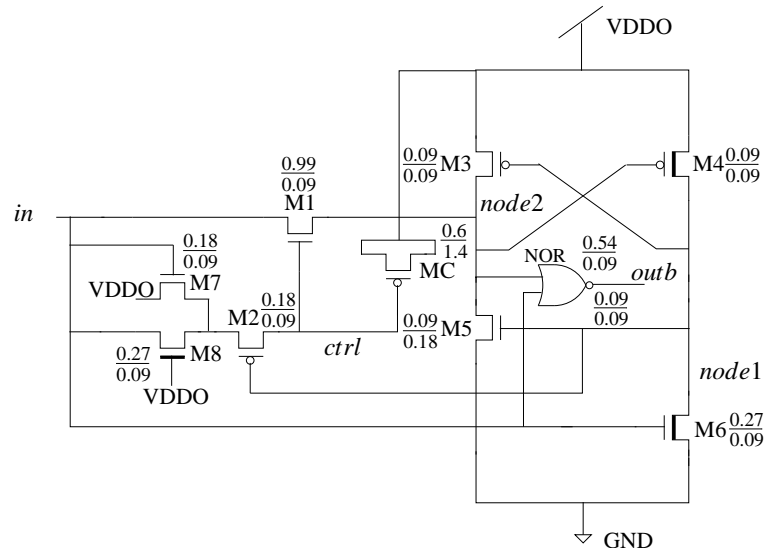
VDDO

$\frac{0.09}{0.09}$ M3

M4 $\frac{0.09}{0.09}$

$\frac{0.99}{0.09}$
M1

*in*

*node*2

$\frac{0.18}{0.09}$

$\frac{0.6}{1.4}$

$\frac{0.54}{0.09}$

VDDO M7

MC

NOR

*outb*

M2 $\frac{0.18}{0.09}$

$\frac{0.09}{0.18}$ M5

$\frac{0.09}{0.09}$

$\frac{0.27}{0.09}$ M8

*ctrl*

VDDO

*node*1

M6 $\frac{0.27}{0.09}$

GND